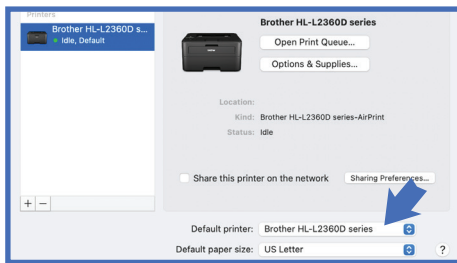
Printers

Brother HL-L2360D s...
Idle, Default

Brother HL-L2360D series

Open Print Queue...

Options & Supplies...

Location:
Kind: Brother HL-L2360D series-AirPrint
Status: Idle

Share this printer on the network

Sharing Preferences...

+ −

Default printer: Brother HL-L2360D series

Default paper size: US Letter

?